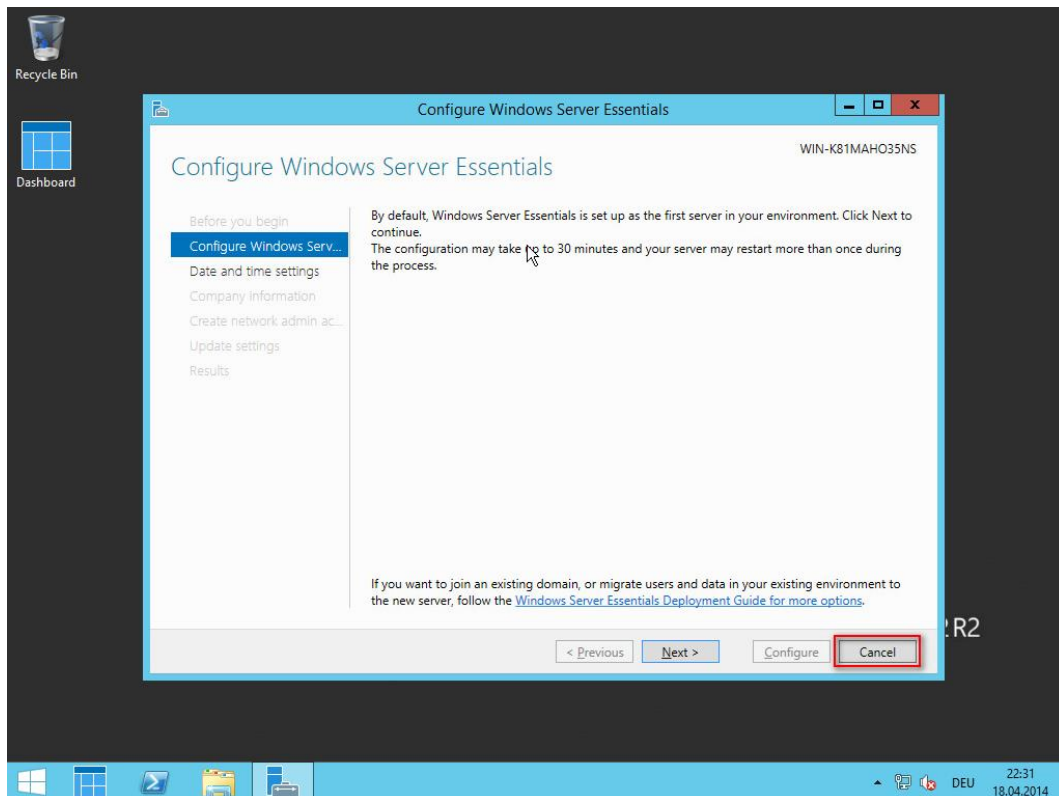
Recycle Bin

Dashboard

Configure Windows Server Essentials

WIN-K81MAHO35NS

Configure Windows Server Essentials

Before you begin
Configure Windows Serv...
Date and time settings
Company information
Create network admin ac...
Update settings
Results

By default, Windows Server Essentials is set up as the first server in your environment. Click Next to continue.
The configuration may take up to 30 minutes and your server may restart more than once during the process.

If you want to join an existing domain, or migrate users and data in your existing environment to the new server, follow the Windows Server Essentials Deployment Guide for more options.

< Previous
Next >
Configure
Cancel

R2

DEU
22:31
18.04.2014